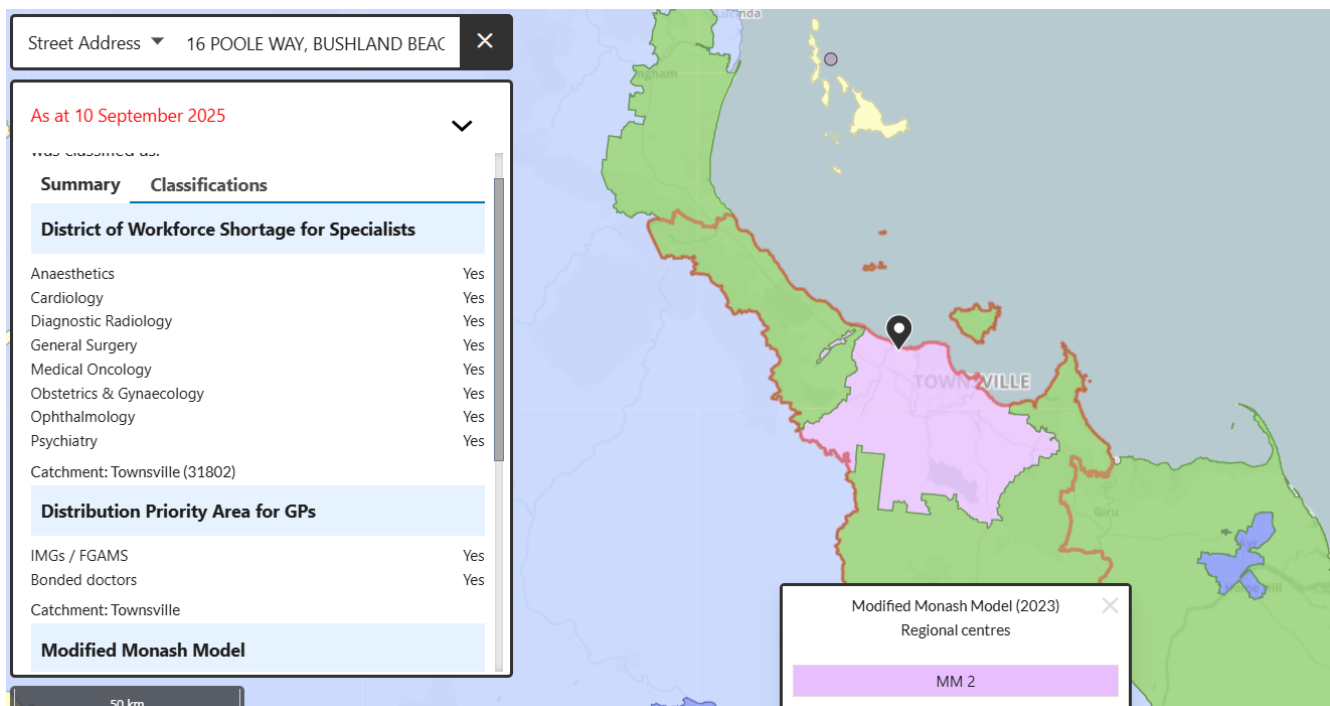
Street Address ▼ 16 POOLE WAY, BUSHLAND BEAC ✕

As at 10 September 2025

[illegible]

Summary Classifications

District of Workforce Shortage for Specialists

| | |
|---|---|
| Anaesthetics | Yes |
| Cardiology | Yes |
| Diagnostic Radiology | Yes |
| General Surgery | Yes |
| Medical Oncology | Yes |
| Obstetrics & Gynaecology | Yes |
| Ophthalmology | Yes |
| Psychiatry | Yes |

Catchment: Townsville (31802)

Distribution Priority Area for GPs

| | |
|---|---|
| IMGs / FGAMS | Yes |
| Bonded doctors | Yes |

Catchment: Townsville

Modified Monash Model

TOWNSVILLE

Giru

50 km

Modified Monash Model (2023)
Regional centres

MM 2